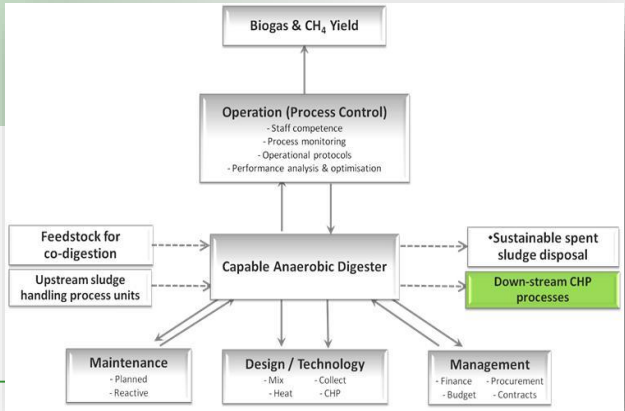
Biogas & $CH_4$ Yield

Operation (Process Control)
- Staff competence
- Process monitoring
- Operational protocols
- Performance analysis & optimisation

Feedstock for co-digestion

Upstream sludge handling process units

Capable Anaerobic Digester

•Sustainable spent sludge disposal

Down-stream CHP processes

Maintenance
- Planned
- Reactive

Design / Technology
- Mix
- Heat
- Collect
- CHP

Management
- Finance
- Budget
- Procurement
- Contracts